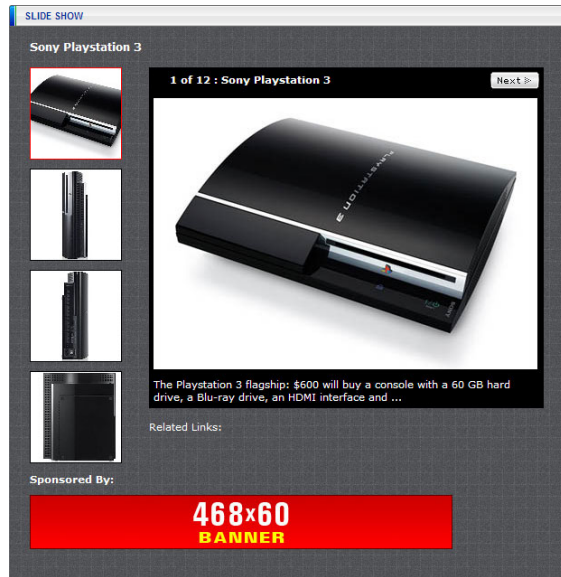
SLIDE SHOW

Sony Playstation 3

1 of 12 : Sony Playstation 3

Next

PLAYSTATION 3

The Playstation 3 flagship: $600 will buy a console with a 60 GB hard drive, a Blu-ray drive, an HDMI interface and ...

Related Links:

Sponsored By:

468x60
BANNER